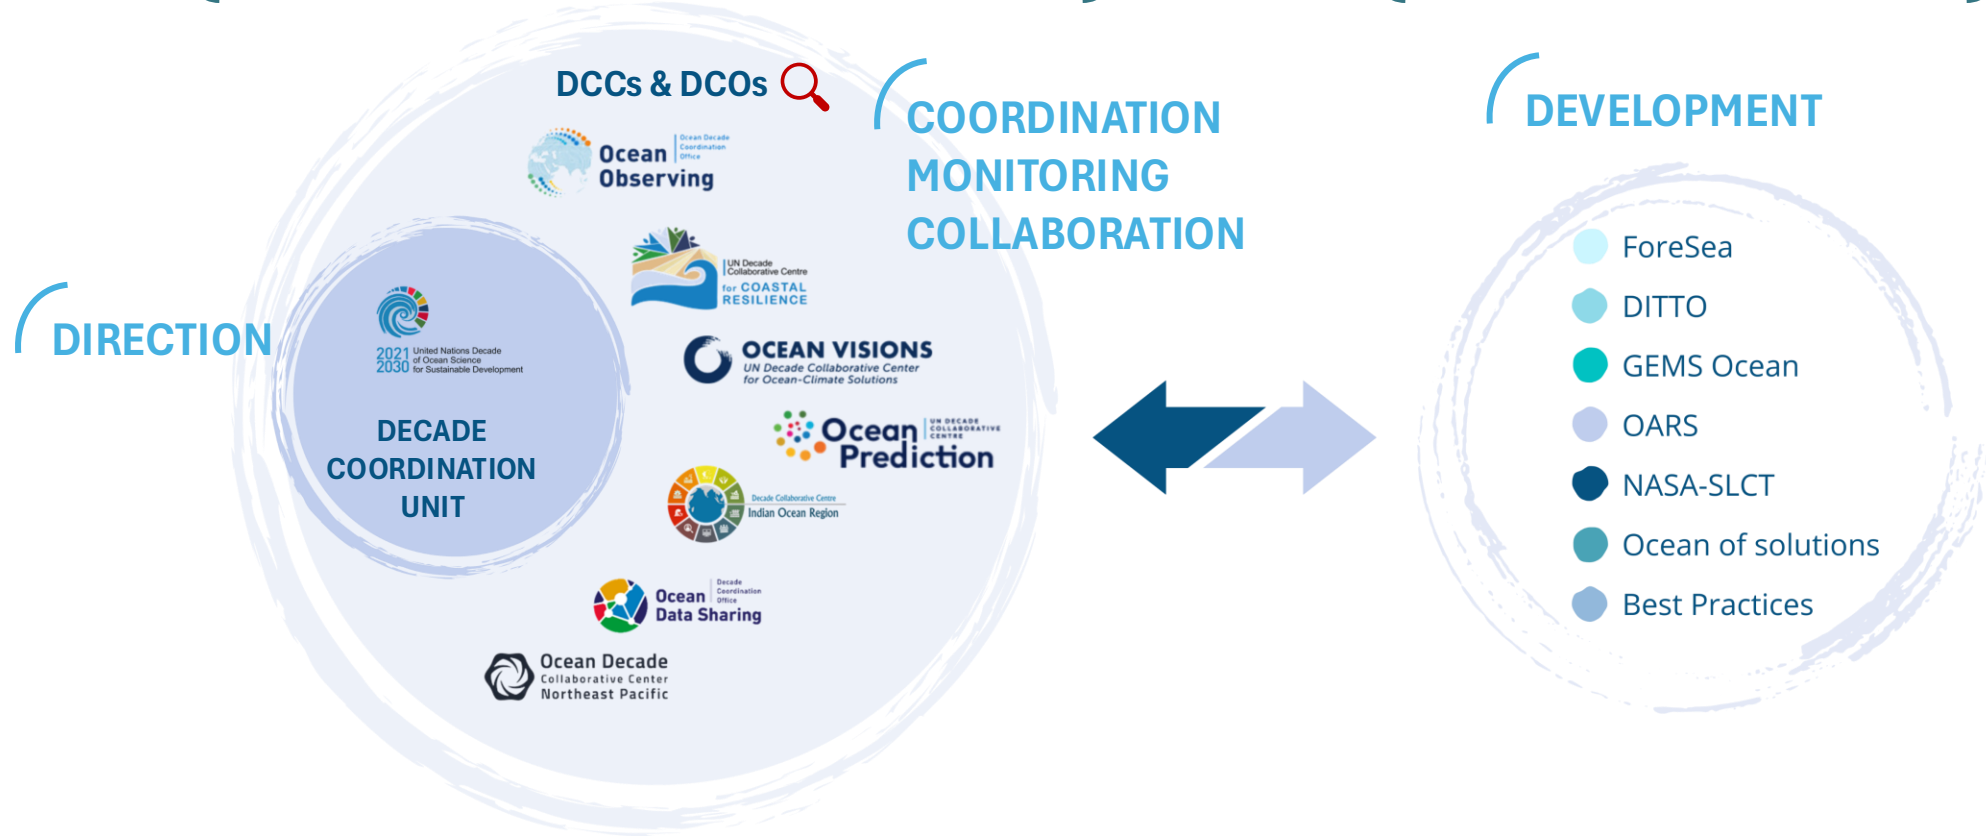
DCCs & DCOs

Ocean Observing
Ocean Decade Coordination Office

UN Decade Collaborative Centre for COASTAL RESILIENCE

OCEAN VISIONS
UN Decade Collaborative Center for Ocean-Climate Solutions

Ocean Prediction
UN DECADE COLLABORATIVE CENTRE

Decade Collaborative Centre Indian Ocean Region

Ocean Data Sharing
Decade Coordination Office

Ocean Decade Collaborative Center Northeast Pacific

COORDINATION
MONITORING
COLLABORATION

DEVELOPMENT

DIRECTION

2021 2030 United Nations Decade of Ocean Science for Sustainable Development

DECADE COORDINATION UNIT

ForeSea
DITTO
GEMS Ocean
OARS
NASA-SLCT
Ocean of solutions
Best Practices